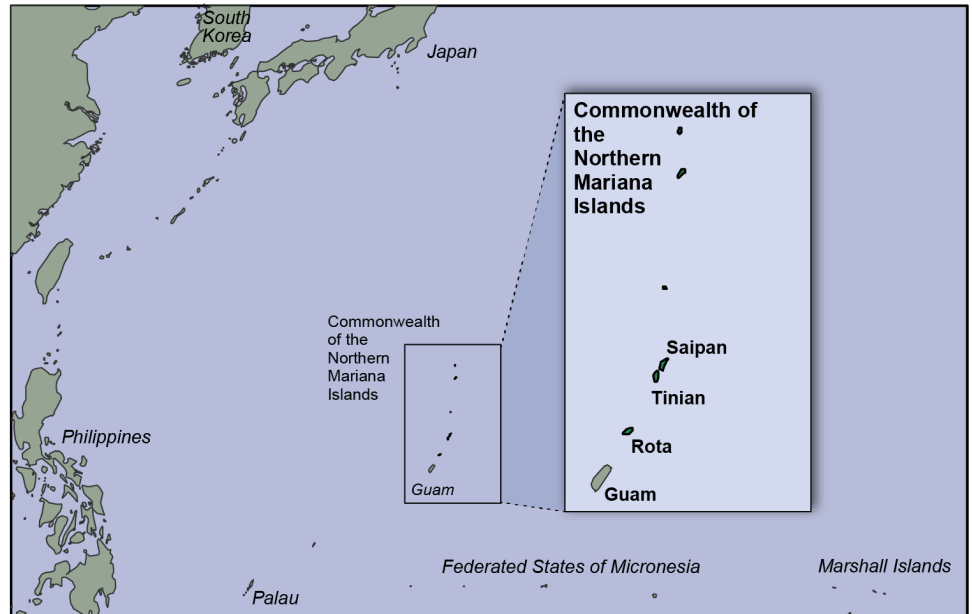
South Korea

Japan

Commonwealth of the Northern Mariana Islands

Saipan

Tinian

Rota

Guam

Commonwealth of the Northern Mariana Islands

Guam

Philippines

Federated States of Micronesia

Marshall Islands

Palau